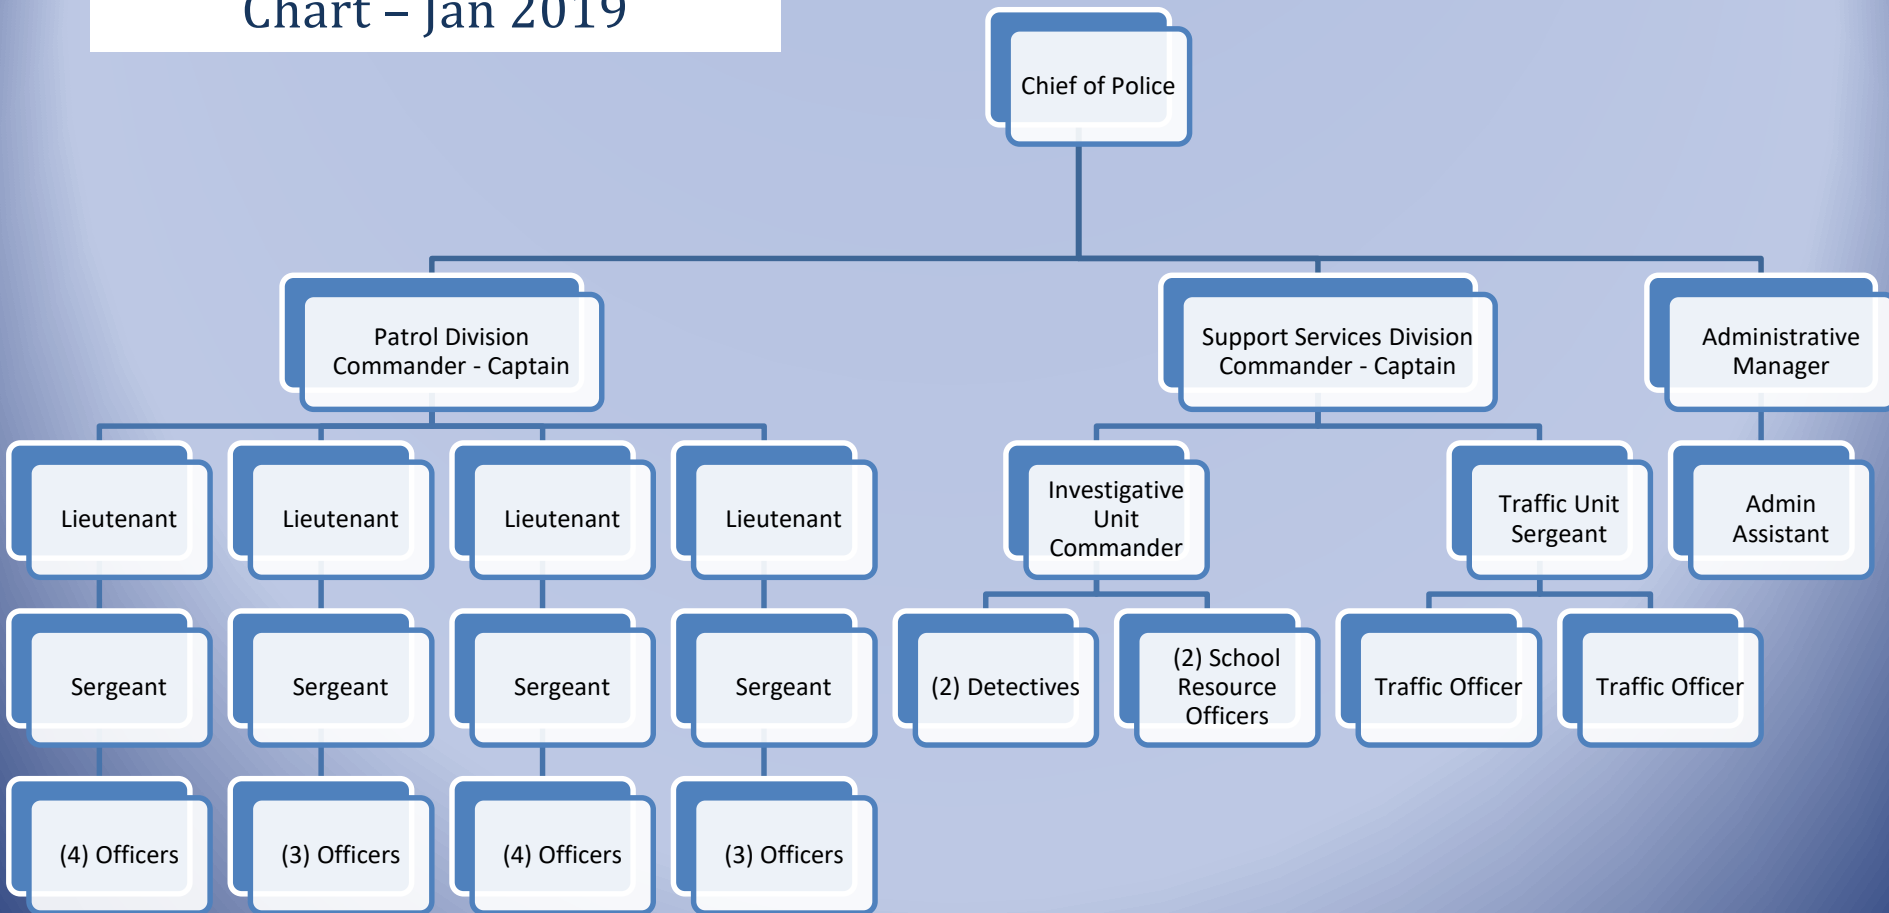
Chart – Jan 2019

Chief of Police

Patrol Division Commander - Captain

Support Services Division Commander - Captain

Administrative Manager

Lieutenant

Lieutenant

Lieutenant

Lieutenant

Investigative Unit Commander

Traffic Unit Sergeant

Admin Assistant

Sergeant

Sergeant

Sergeant

Sergeant

(2) Detectives

(2) School Resource Officers

Traffic Officer

Traffic Officer

(4) Officers

(3) Officers

(4) Officers

(3) Officers